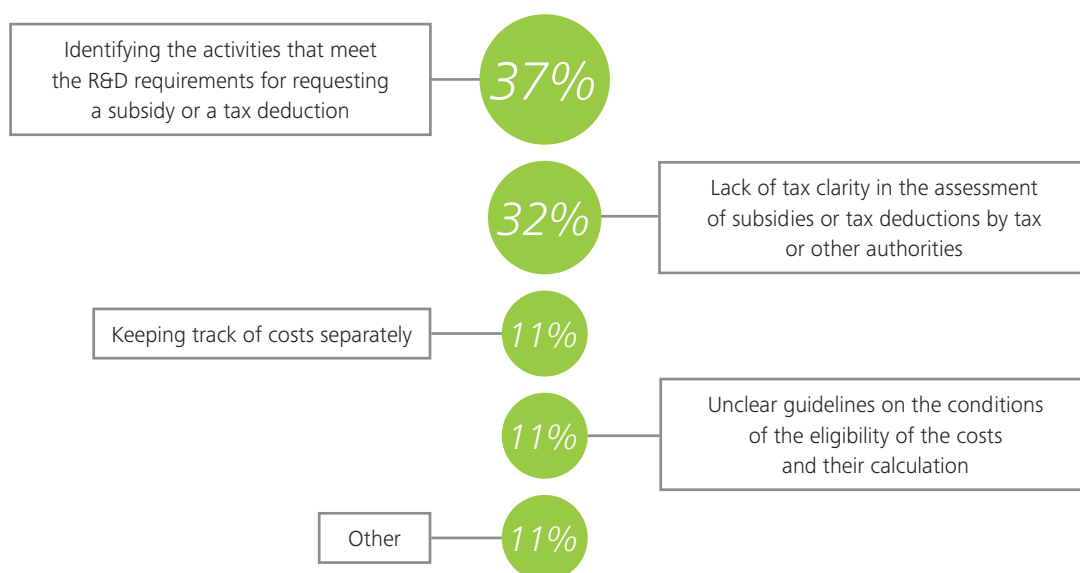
Identifying the activities that meet the R&D requirements for requesting a subsidy or a tax deduction

37%

32%

Lack of tax clarity in the assessment of subsidies or tax deductions by tax or other authorities

Keeping track of costs separately

11%

11%

Unclear guidelines on the conditions of the eligibility of the costs and their calculation

Other

11%